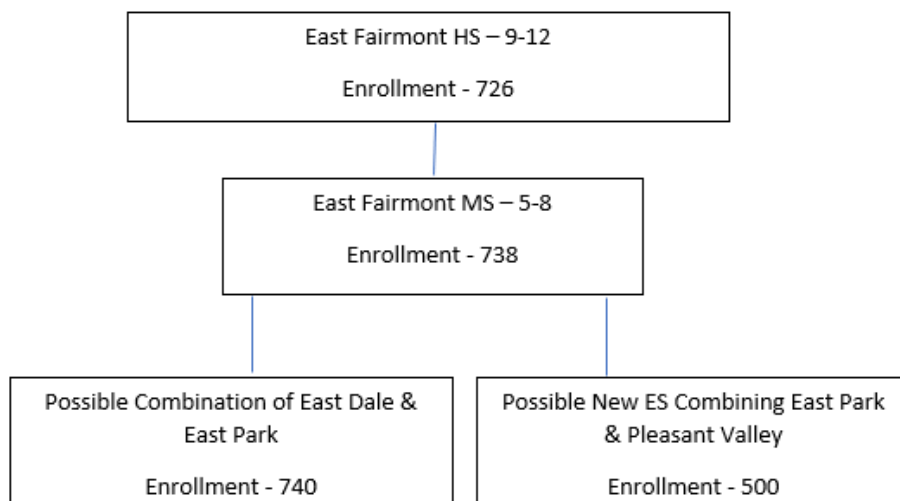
East Fairmont HS – 9-12

Enrollment - 726

East Fairmont MS – 5-8

Enrollment - 738

Possible Combination of East Dale & East Park

Enrollment - 740

Possible New ES Combining East Park & Pleasant Valley

Enrollment - 500